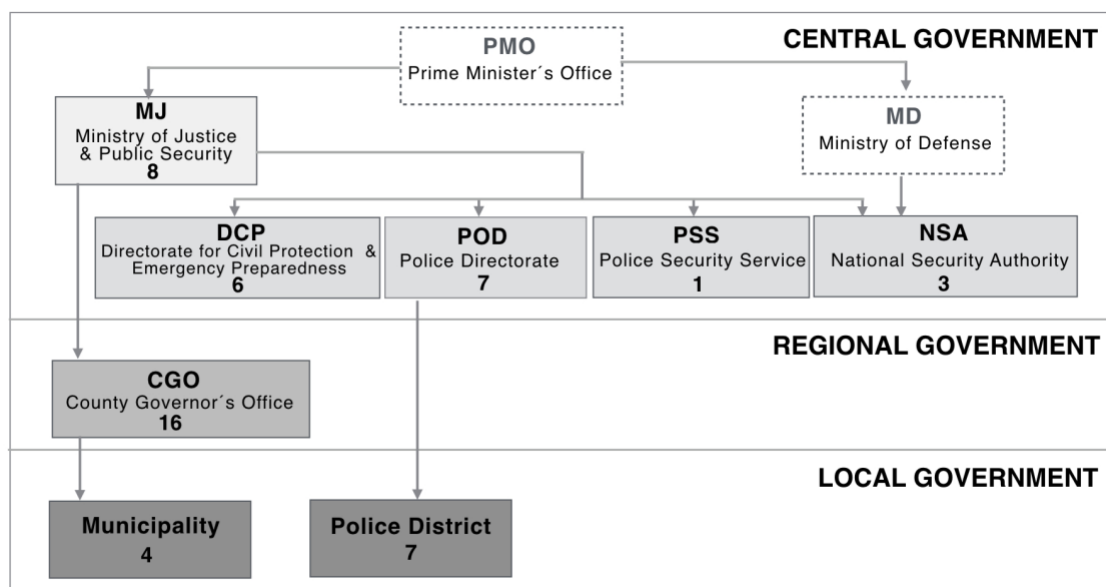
CENTRAL GOVERNMENT

PMO
Prime Minister´s Office

MJ
Ministry of Justice & Public Security
8

MD
Ministry of Defense

DCP
Directorate for Civil Protection & Emergency Preparedness
6

POD
Police Directorate
7

PSS
Police Security Service
1

NSA
National Security Authority
3

REGIONAL GOVERNMENT

CGO
County Governor´s Office
16

LOCAL GOVERNMENT

Municipality
4

Police District
7